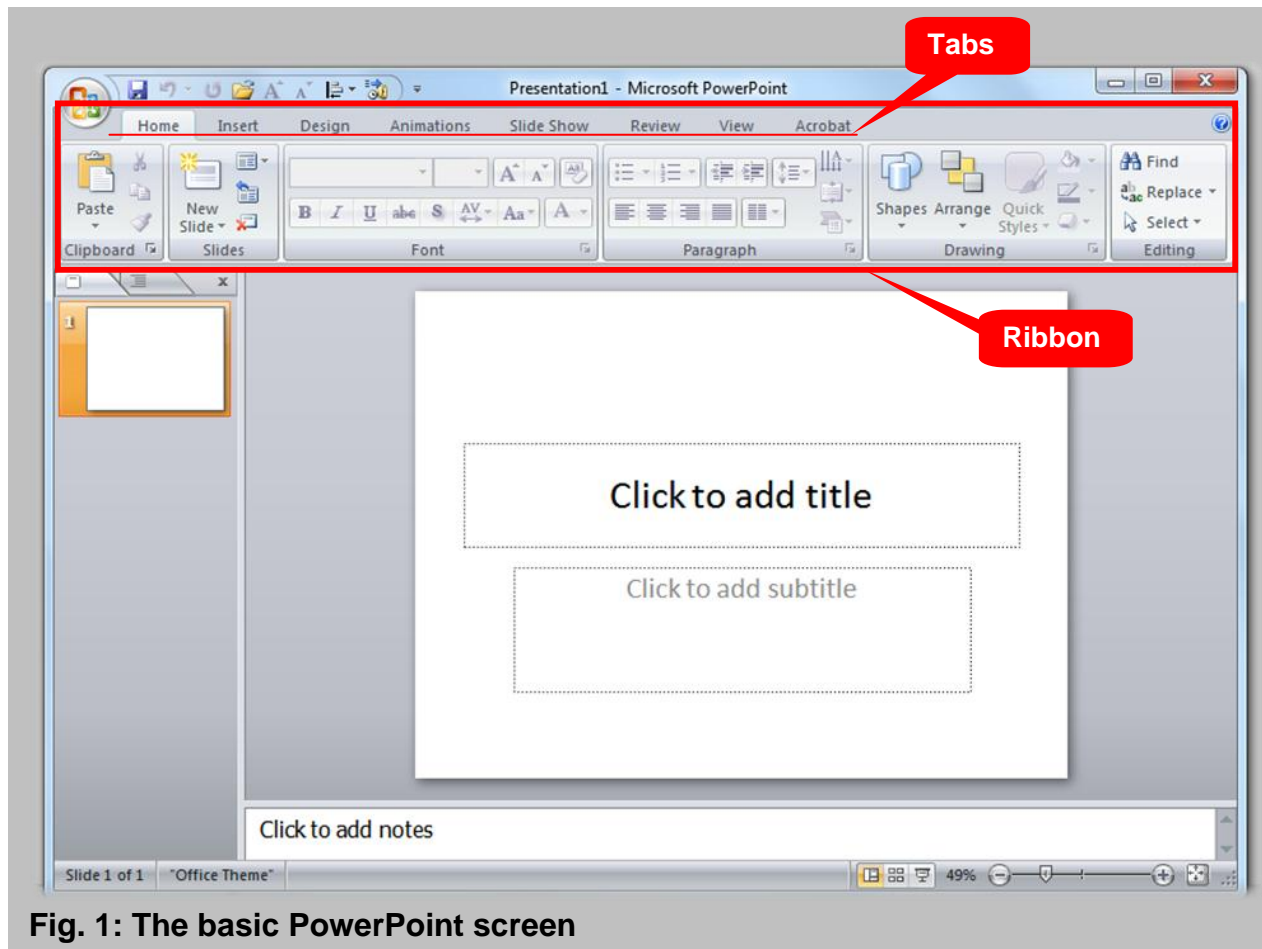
Tabs

Presentation1 - Microsoft PowerPoint

Home Insert Design Animations Slide Show Review View Acrobat

Paste

New Slide

B I U abe S AV Aa A

Shapes Arrange Quick Styles

Find
Replace
Select

Clipboard Slides Font Paragraph Drawing Editing

Ribbon

1

Click to add title

Click to add subtitle

Click to add notes

Slide 1 of 1 "Office Theme" 49%

Fig. 1: The basic PowerPoint screen